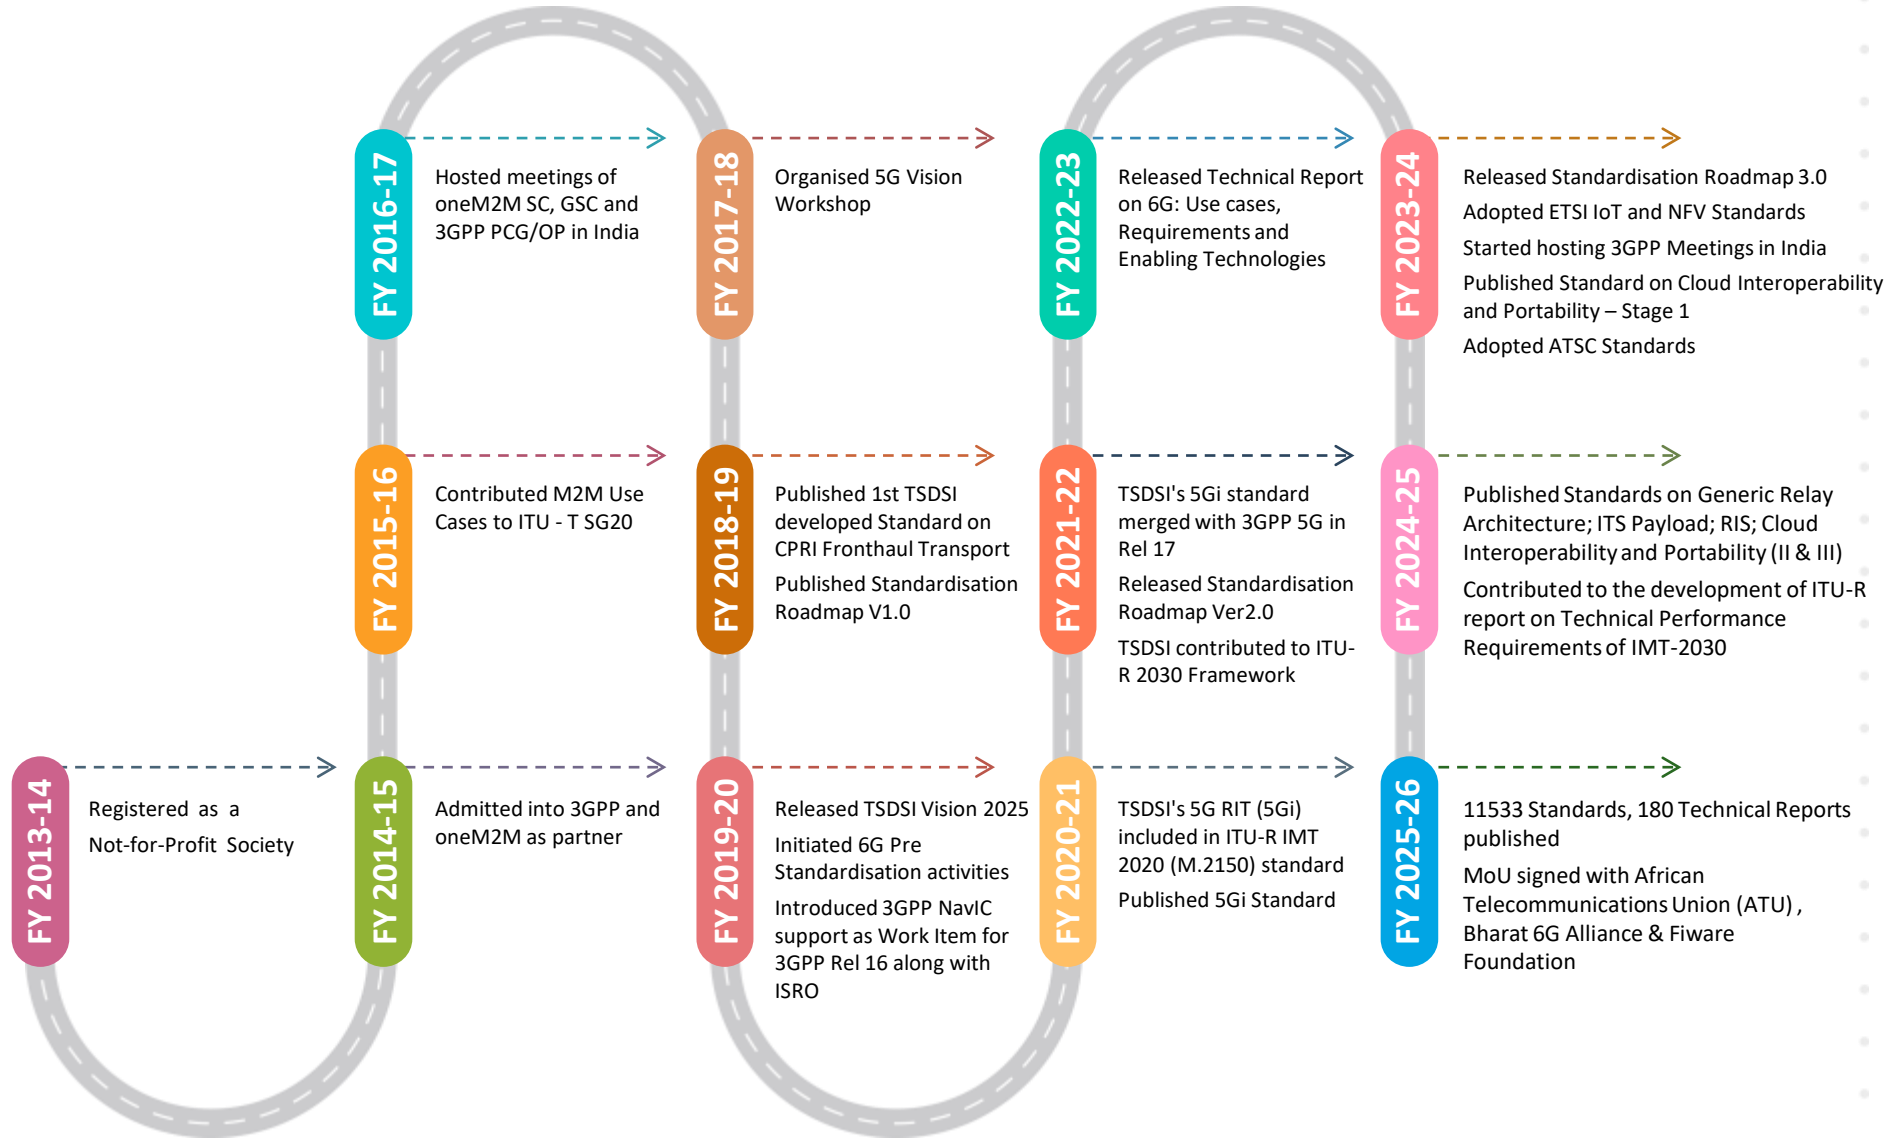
FY 2013-14

Registered as a Not-for-Profit Society

FY 2014-15

Admitted into 3GPP and oneM2M as partner

FY 2015-16

Contributed M2M Use Cases to ITU - T SG20

FY 2016-17

Hosted meetings of oneM2M SC, GSC and 3GPP PCG/OP in India

FY 2017-18

Organised 5G Vision Workshop

FY 2018-19

Published 1st TSDSI developed Standard on CPRI Fronthaul Transport

Published Standardisation Roadmap V1.0

FY 2019-20

Released TSDSI Vision 2025

Initiated 6G Pre Standardisation activities

Introduced 3GPP NavIC support as Work Item for 3GPP Rel 16 along with ISRO

FY 2020-21

TSDSI's 5G RIT (5Gi) included in ITU-R IMT 2020 (M.2150) standard

Published 5Gi Standard

FY 2021-22

TSDSI's 5Gi standard merged with 3GPP 5G in Rel 17

Released Standardisation Roadmap Ver2.0

TSDSI contributed to ITU-R 2030 Framework

FY 2022-23

Released Technical Report on 6G: Use cases, Requirements and Enabling Technologies

FY 2023-24

Released Standardisation Roadmap 3.0

Adopted ETSI IoT and NFV Standards

Started hosting 3GPP Meetings in India

Published Standard on Cloud Interoperability and Portability – Stage 1

Adopted ATSC Standards

FY 2024-25

Published Standards on Generic Relay Architecture; ITS Payload; RIS; Cloud Interoperability and Portability (II & III)

Contributed to the development of ITU-R report on Technical Performance Requirements of IMT-2030

FY 2025-26

11533 Standards, 180 Technical Reports published

MoU signed with African Telecommunications Union (ATU) , Bharat 6G Alliance & Fiware Foundation